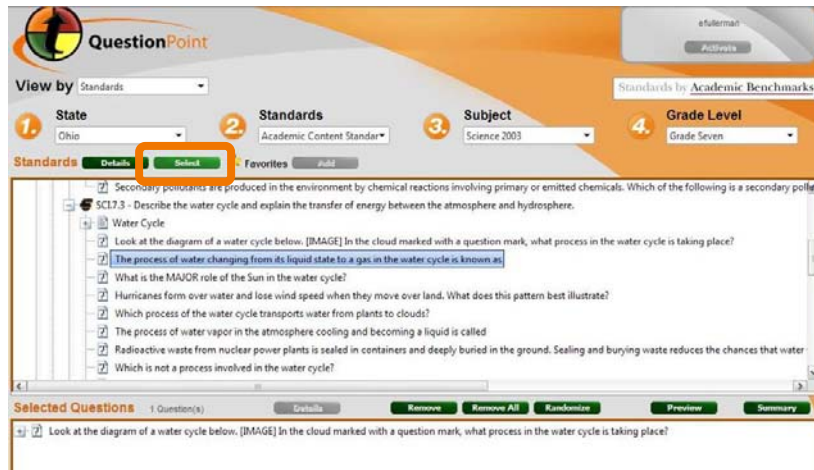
QuestionPoint

efullerman
Activate

View by Standards

Standards by Academic Benchmarks

1. State
Ohio

2. Standards
Academic Content Standar

3. Subject
Science 2003

4. Grade Level
Grade Seven

Standards Details Select Favorites Add

Secondary pollutants are produced in the environment by chemical reactions involving primary or emitted chemicals. Which of the following is a secondary poll
SCI.7.3 - Describe the water cycle and explain the transfer of energy between the atmosphere and hydrosphere.
Water Cycle
Look at the diagram of a water cycle below. [IMAGE] In the cloud marked with a question mark, what process in the water cycle is taking place?
The process of water changing from its liquid state to a gas in the water cycle is known as
What is the MAJOR role of the Sun in the water cycle?
Hurricanes form over water and lose wind speed when they move over land. What does this pattern best illustrate?
Which process of the water cycle transports water from plants to clouds?
The process of water vapor in the atmosphere cooling and becoming a liquid is called
Radioactive waste from nuclear power plants is sealed in containers and deeply buried in the ground. Sealing and burying waste reduces the chances that water
Which is not a process involved in the water cycle?

Selected Questions 1 Question(s) Details Remove Remove All Randomize Preview Summary

Look at the diagram of a water cycle below. [IMAGE] In the cloud marked with a question mark, what process in the water cycle is taking place?